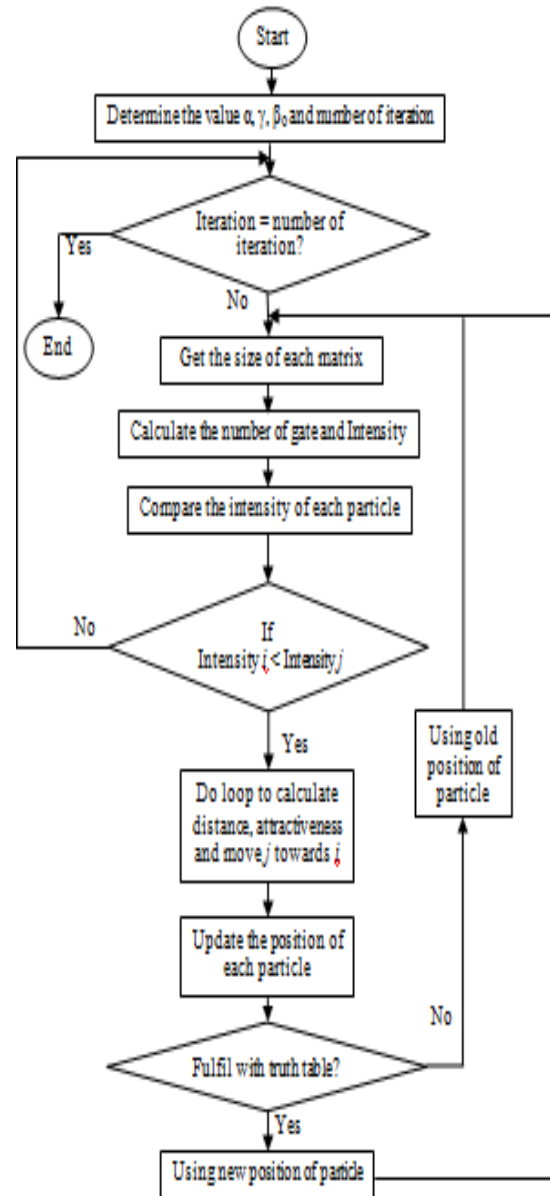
Start

Determine the value $\alpha$, $\gamma$, $\beta_0$ and number of iteration

Iteration = number of iteration?

Yes

End

No

Get the size of each matrix

Calculate the number of gate and Intensity

Compare the intensity of each particle

No

If Intensity $i$ < Intensity $j$

Yes

Do loop to calculate distance, attractiveness and move $j$ towards $i$

Update the position of each particle

Fulfil with truth table?

No

Using old position of particle

Yes

Using new position of particle